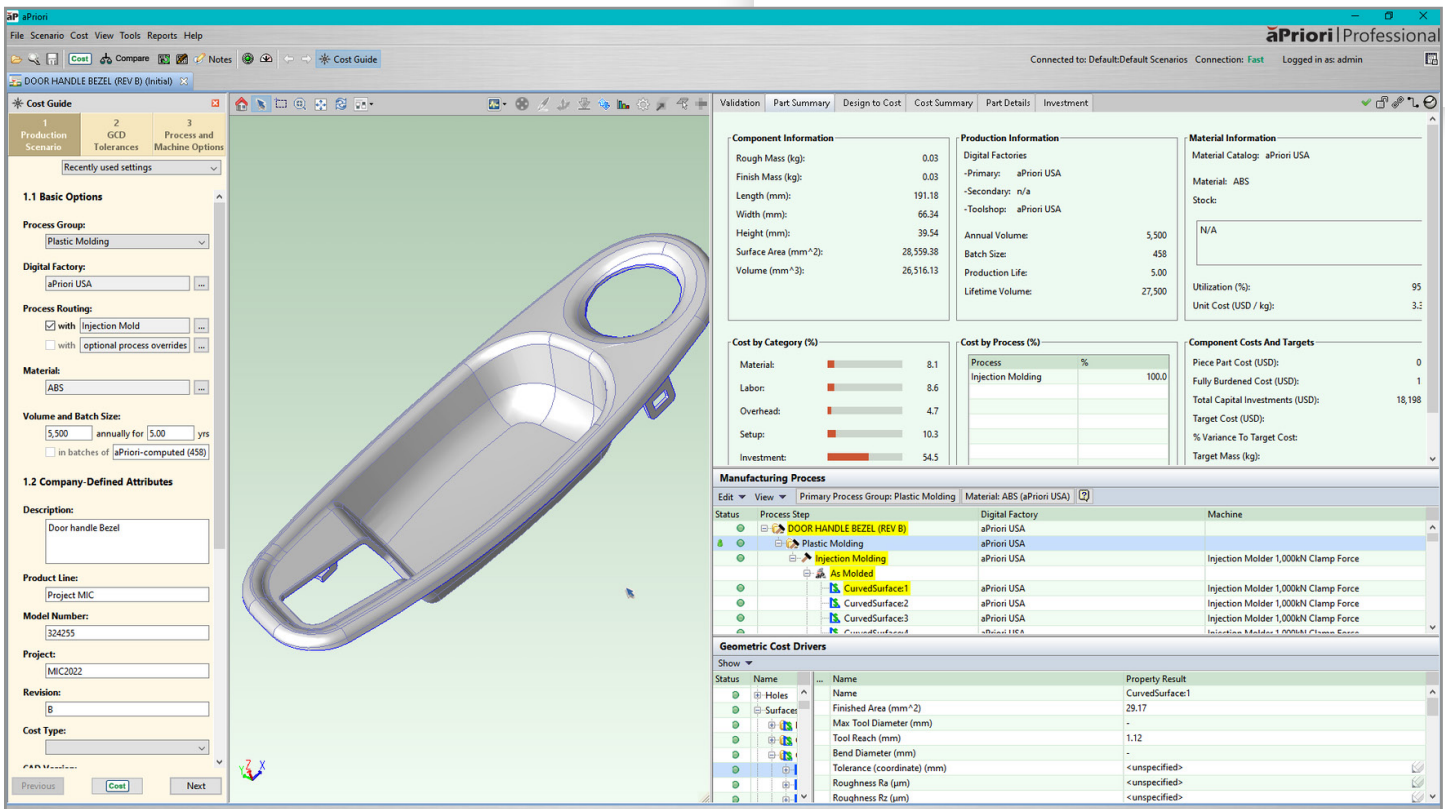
aP aPriori

File Scenario Cost View Tools Reports Help

Cost Compare Notes Cost Guide

aPriori | Professional

Connected to: Default:Default Scenarios Connection: Fast Logged in as: admin

DOOR HANDLE BEZEL (REV B) (Initial)

Cost Guide

1 Production Scenario
2 GCD Tolerances
3 Process and Machine Options

Recently used settings

1.1 Basic Options

Process Group:
Plastic Molding

Digital Factory:
aPriori USA

Process Routing:
with Injection Mold
with optional process overrides

Material:
ABS

Volume and Batch Size:
5,500 annually for 5.00 yrs
in batches of aPriori-computed (458)

1.2 Company-Defined Attributes

Description:
Door handle Bezel

Product Line:
Project MIC

Model Number:
324255

Project:
MIC2022

Revision:
B

Cost Type:

Previous Cost Next

Validation | Part Summary | Design to Cost | Cost Summary | Part Details | Investment

Component Information

| | |
|---|---|
| Rough Mass (kg): | 0.03 |
| Finish Mass (kg): | 0.03 |
| Length (mm): | 191.18 |
| Width (mm): | 66.34 |
| Height (mm): | 39.54 |
| Surface Area (mm^2): | 28,559.38 |
| Volume (mm^3): | 26,516.13 |

Production Information

Digital Factories
-Primary: aPriori USA
-Secondary: n/a
-Toolshop: aPriori USA

| | |
|---|---|
| Annual Volume: | 5,500 |
| Batch Size: | 458 |
| Production Life: | 5.00 |
| Lifetime Volume: | 27,500 |

Material Information

Material Catalog: aPriori USA

Material: ABS

Stock:

N/A

| | |
|---|---|
| Utilization (%): | 95 |
| Unit Cost (USD / kg): | 3.3 |

Cost by Category (%)

| | |
|---|---|
| Material: | 8.1 |
| Labor: | 8.6 |
| Overhead: | 4.7 |
| Setup: | 10.3 |
| Investment: | 54.5 |

Cost by Process (%)

| Process | % |
|---|---|
| Injection Molding | 100.0 |

Component Costs And Targets

| | |
|---|---|
| Piece Part Cost (USD): | 0 |
| Fully Burdened Cost (USD): | 1 |
| Total Capital Investments (USD): | 18,198 |
| Target Cost (USD): | |
| % Variance To Target Cost: | |
| Target Mass (kg): | |

Manufacturing Process

Edit View Primary Process Group: Plastic Molding Material: ABS (aPriori USA)

| Status | Process Step | Digital Factory | Machine |
|---|---|---|---|
| | DOOR HANDLE BEZEL (REV B) | aPriori USA | |
| | Plastic Molding | aPriori USA | |
| | Injection Molding | aPriori USA | Injection Molder 1,000kN Clamp Force |
| | As Molded | | |
| | CurvedSurface:1 | aPriori USA | Injection Molder 1,000kN Clamp Force |
| | CurvedSurface:2 | aPriori USA | Injection Molder 1,000kN Clamp Force |
| | CurvedSurface:3 | aPriori USA | Injection Molder 1,000kN Clamp Force |

Geometric Cost Drivers

Show

| Status | Name |
|---|---|
| | Holes |
| | Surfaces |

| Name | Property Result |
|---|---|
| Name | CurvedSurface:1 |
| Finished Area (mm^2) | 29.17 |
| Max Tool Diameter (mm) | - |
| Tool Reach (mm) | 1.12 |
| Bend Diameter (mm) | - |
| Tolerance (coordinate) (mm) | <unspecified> |
| Roughness Ra (μm) | <unspecified> |
| Roughness Rz (μm) | <unspecified> |